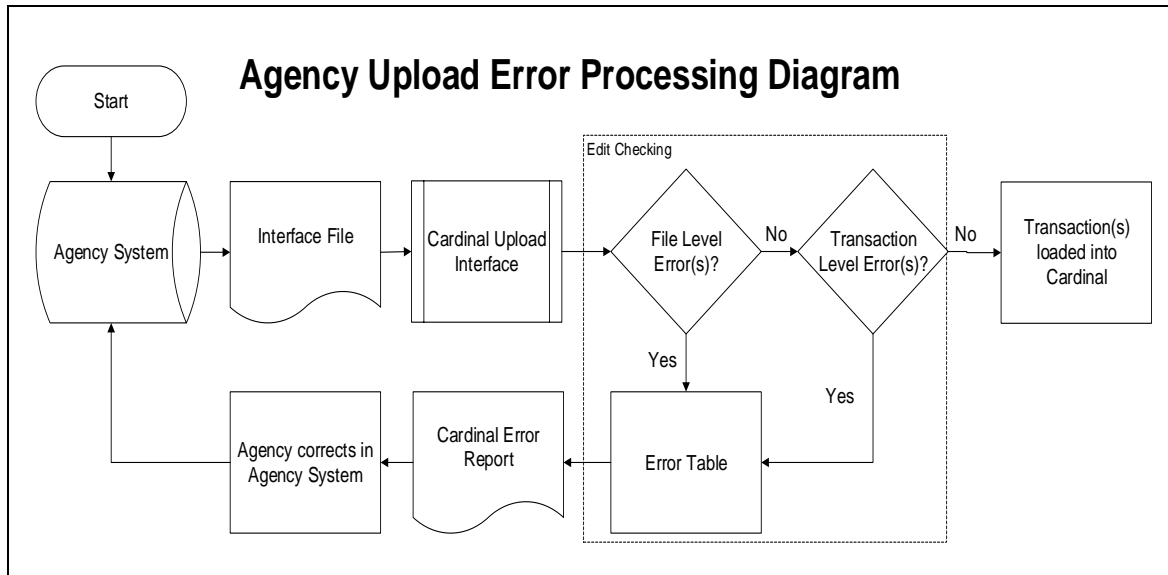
Agency Upload Error Processing Diagram

Start

Agency System

Interface File

Cardinal Upload Interface

Edit Checking

File Level Error(s)?

No

Transaction Level Error(s)?

No

Transaction(s) loaded into Cardinal

Yes

Yes

Error Table

Cardinal Error Report

Agency corrects in Agency System